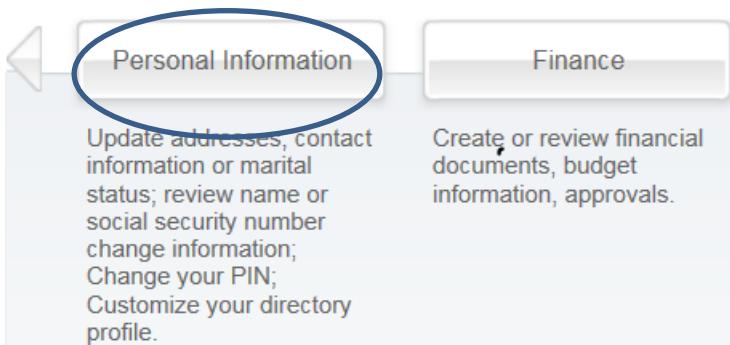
Personal Information

Update addresses, contact information or marital status; review name or social security number change information; Change your PIN; Customize your directory profile.

Finance

Create or review financial documents, budget information, approvals.